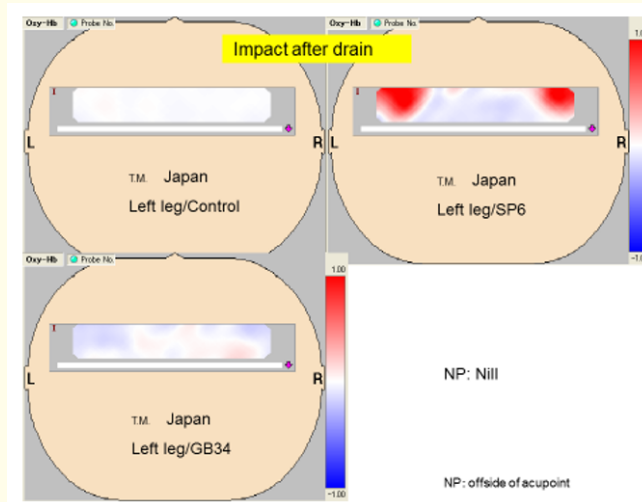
Oxy-Hb Probe No.

Impact after drain

1

L

R

T.M. Japan

Left leg/Control

Oxy-Hb Probe No.

1

L

R

T.M. Japan

Left leg/SP6

1.0

-1.0

Oxy-Hb Probe No.

1

L

R

T.M. Japan

Left leg/GB34

1.00

-1.00

NP: Nill

NP: offside of acupoint